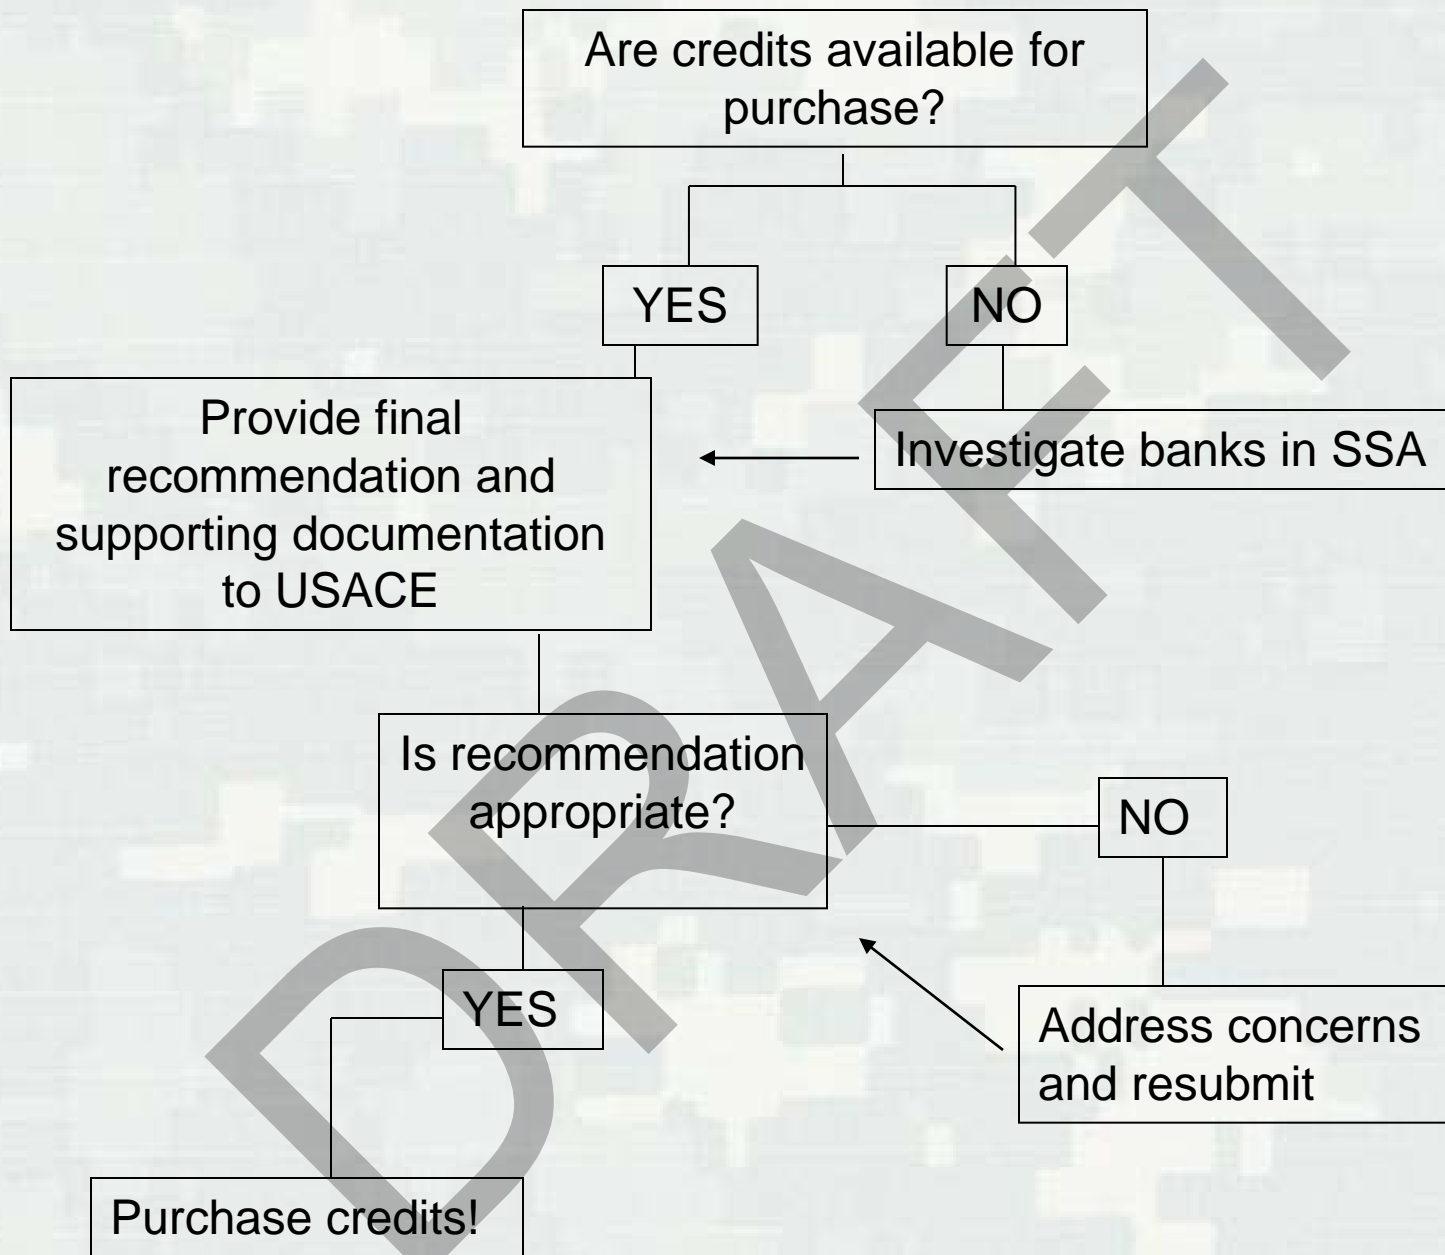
Are credits available for purchase?

YES

NO

Provide final recommendation and supporting documentation to USACE

Investigate banks in SSA

Is recommendation appropriate?

NO

YES

Address concerns and resubmit

Purchase credits!

DRAFT